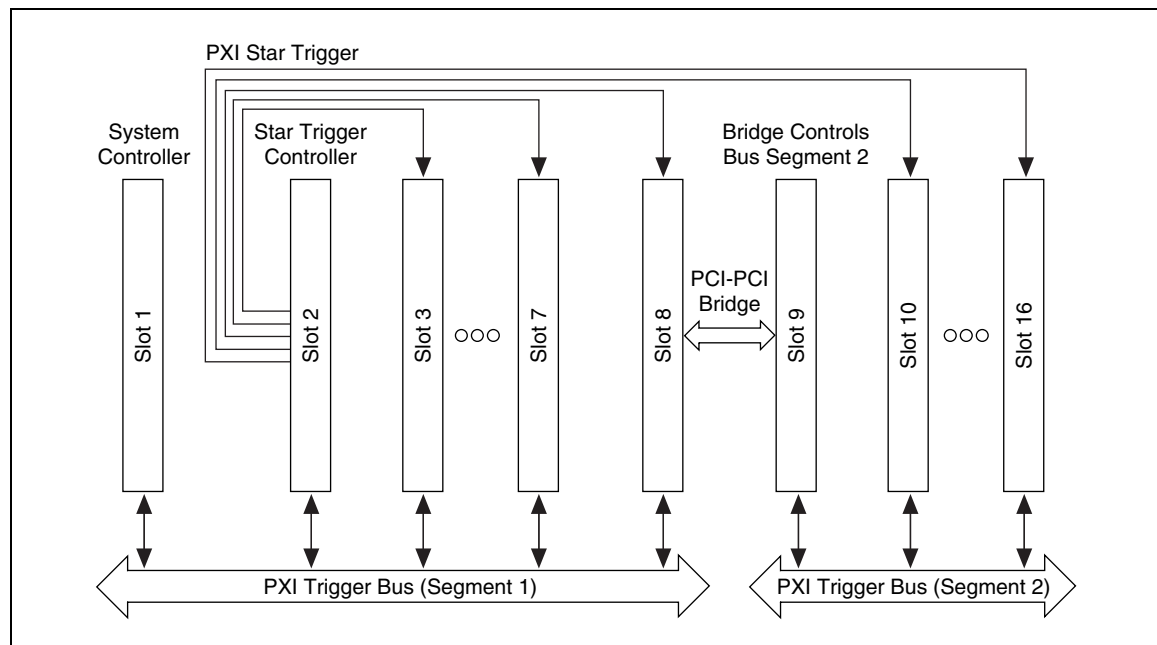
PXI Star Trigger

System Controller

Star Trigger Controller

Bridge Controls Bus Segment 2

PCI-PCI Bridge

Slot 1

Slot 2

Slot 3

○○○

Slot 7

Slot 8

Slot 9

Slot 10

○○○

Slot 16

PXI Trigger Bus (Segment 1)

PXI Trigger Bus (Segment 2)